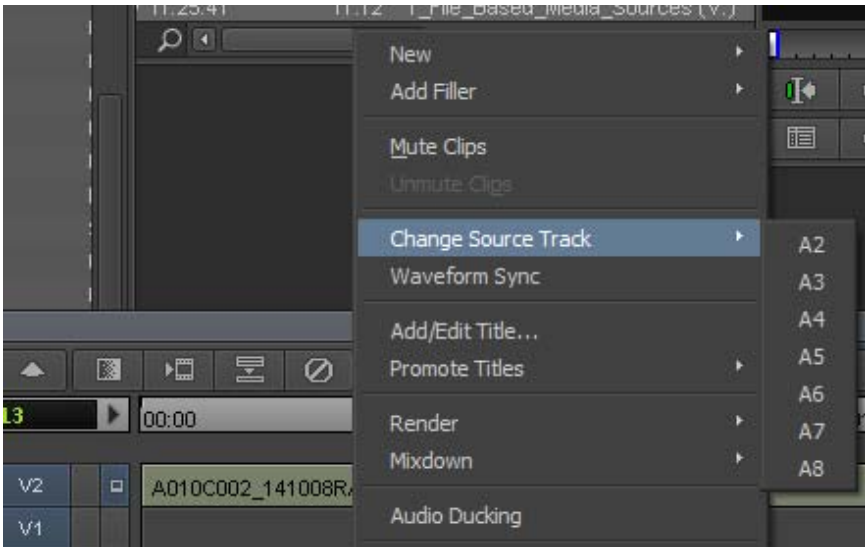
11:23:41 11:12 1_File_Based_Media_Sources (V.)

New
Add Filler
Mute Clips
Unmute Clips
Change Source Track
Waveform Sync
Add/Edit Title...
Promote Titles
Render
Mixdown
Audio Ducking

A2
A3
A4
A5
A6
A7
A8

13
00:00
V2
V1
A010C002_141008R